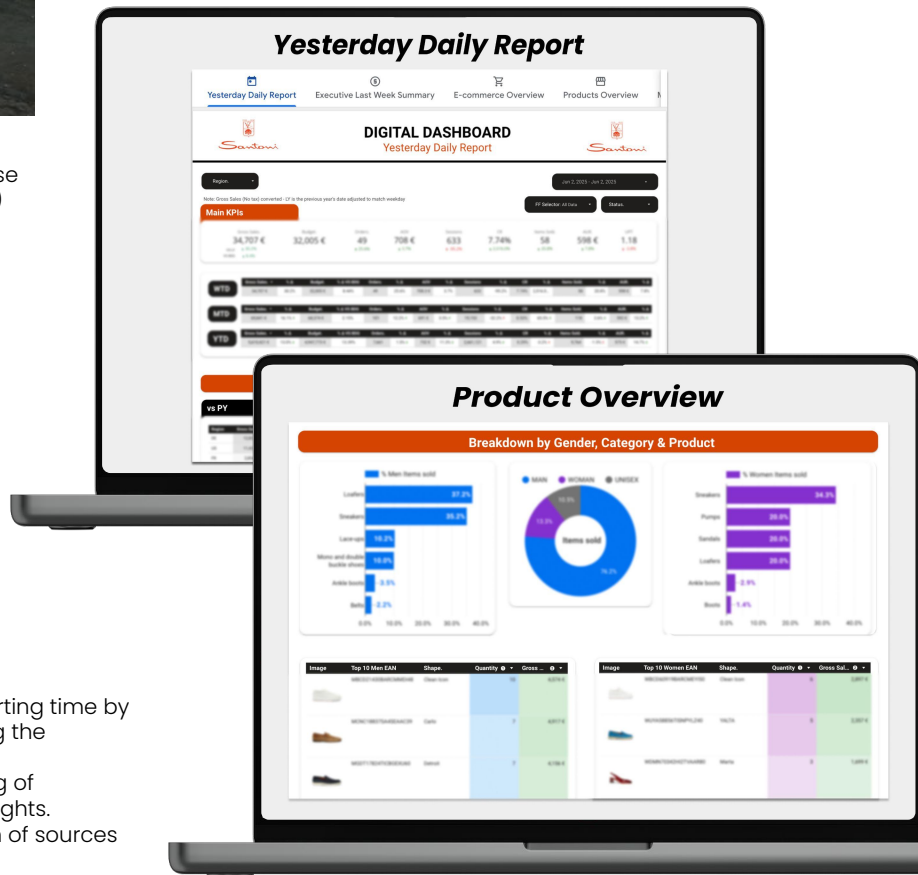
se
)

Yesterday Daily Report

Yesterday Daily Report
Executive Last Week Summary
E-commerce Overview
Products Overview

Santoni

DIGITAL DASHBOARD
Yesterday Daily Report

Santoni

Region

Jun 2, 2023 - Jun 2, 2023

Note: Gross Sales (No tax) converted · LY is the previous year's date adjusted to match weekday

FF Selector: All Data

Status

Main KPIs

34,707 €
32,005 €
49
708 €
633
7.74%
58
598 €
1.18

WTD
MTD
YTD

vs PY

Product Overview

Breakdown by Gender, Category & Product

% Men items sold

Loafers 37.2%
Sneakers 35.2%
Lace-ups 10.2%
Mono and double buckle shoes 10.0%
Ankle boots 3.5%
Belts 2.2%

0.0% 10.0% 20.0% 30.0% 40.0%

MAN WOMAN UNISEX

Items sold

% Women items sold

Sneakers 34.3%
Pumps 20.0%
Sandals 20.0%
Loafers 20.0%
Ankle boots 2.9%
Boots 1.4%

0.0% 10.0% 20.0% 30.0% 40.0%

| Image | Top 10 Men EAN | Shape. | Quantity | Gross ... |
|---|---|---|---|---|
| | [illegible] | Clean Icon | 10 | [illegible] |
| | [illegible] | Carlo | 7 | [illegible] |
| | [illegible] | Detroit | 7 | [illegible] |

| Image | Top 10 Women EAN | Shape. | Quantity | Gross Sal... |
|---|---|---|---|---|
| | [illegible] | Clean Icon | 6 | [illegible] |
| | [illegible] | YALTA | 5 | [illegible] |
| | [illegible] | Marta | 3 | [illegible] |

rting time by
g the

g of
ghts.
n of sources